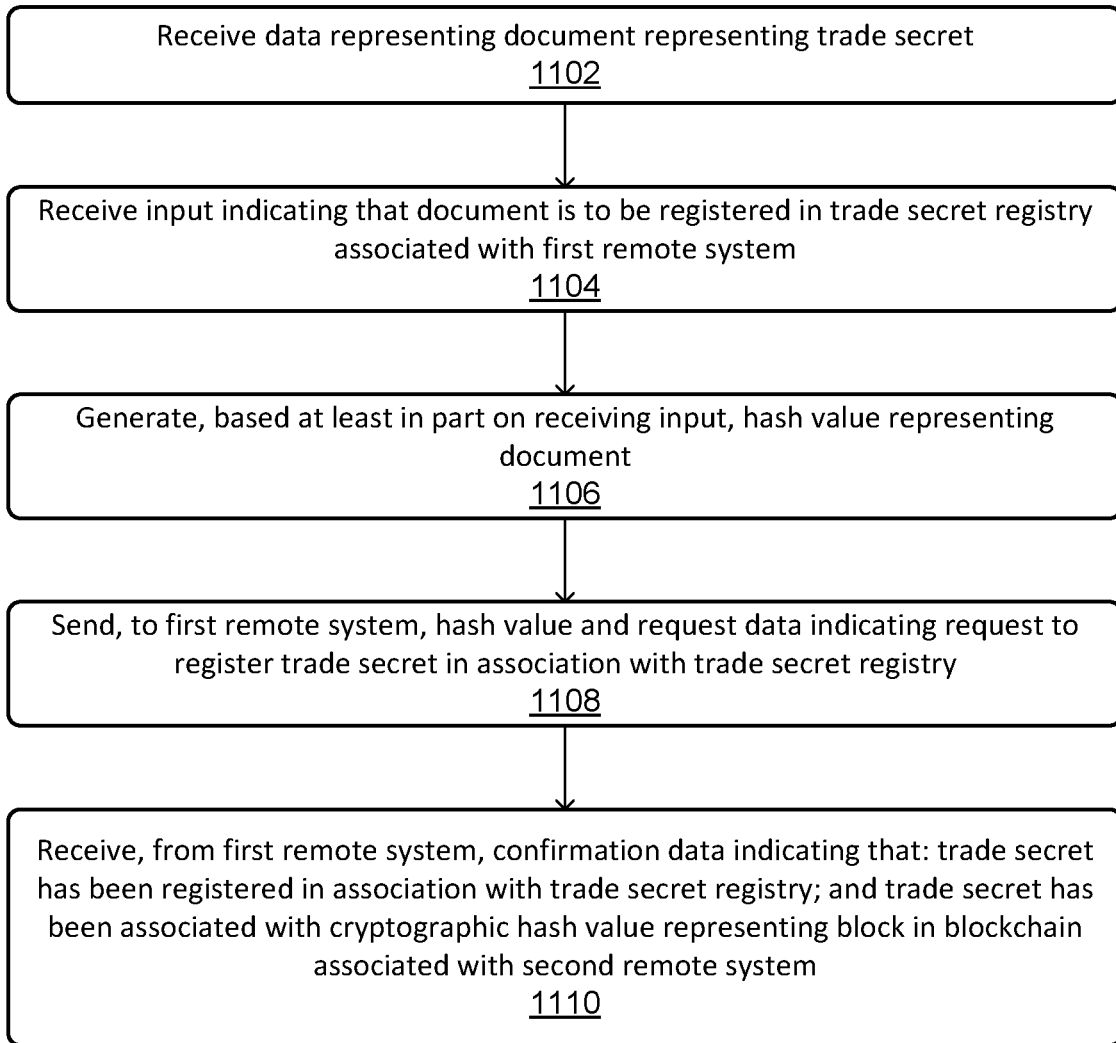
Receive data representing document representing trade secret
1102

Receive input indicating that document is to be registered in trade secret registry associated with first remote system
1104

Generate, based at least in part on receiving input, hash value representing document
1106

Send, to first remote system, hash value and request data indicating request to register trade secret in association with trade secret registry
1108

Receive, from first remote system, confirmation data indicating that: trade secret has been registered in association with trade secret registry; and trade secret has been associated with cryptographic hash value representing block in blockchain associated with second remote system
1110